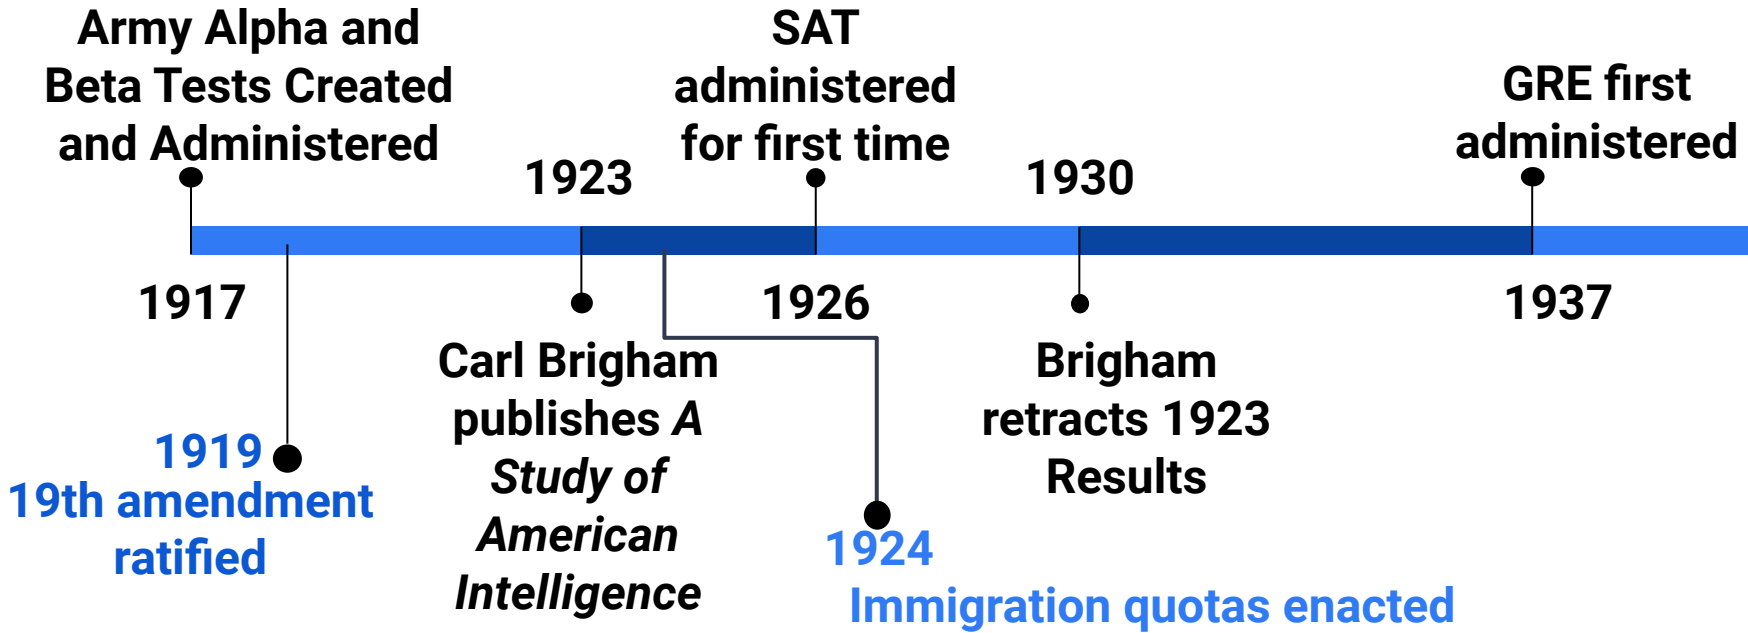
Army Alpha and Beta Tests Created and Administered

1923

SAT administered for first time

1930

GRE first administered

1917

1926

1937

Carl Brigham publishes *A Study of American Intelligence*

Brigham retracts 1923 Results

1919
19th amendment ratified

1924
Immigration quotas enacted